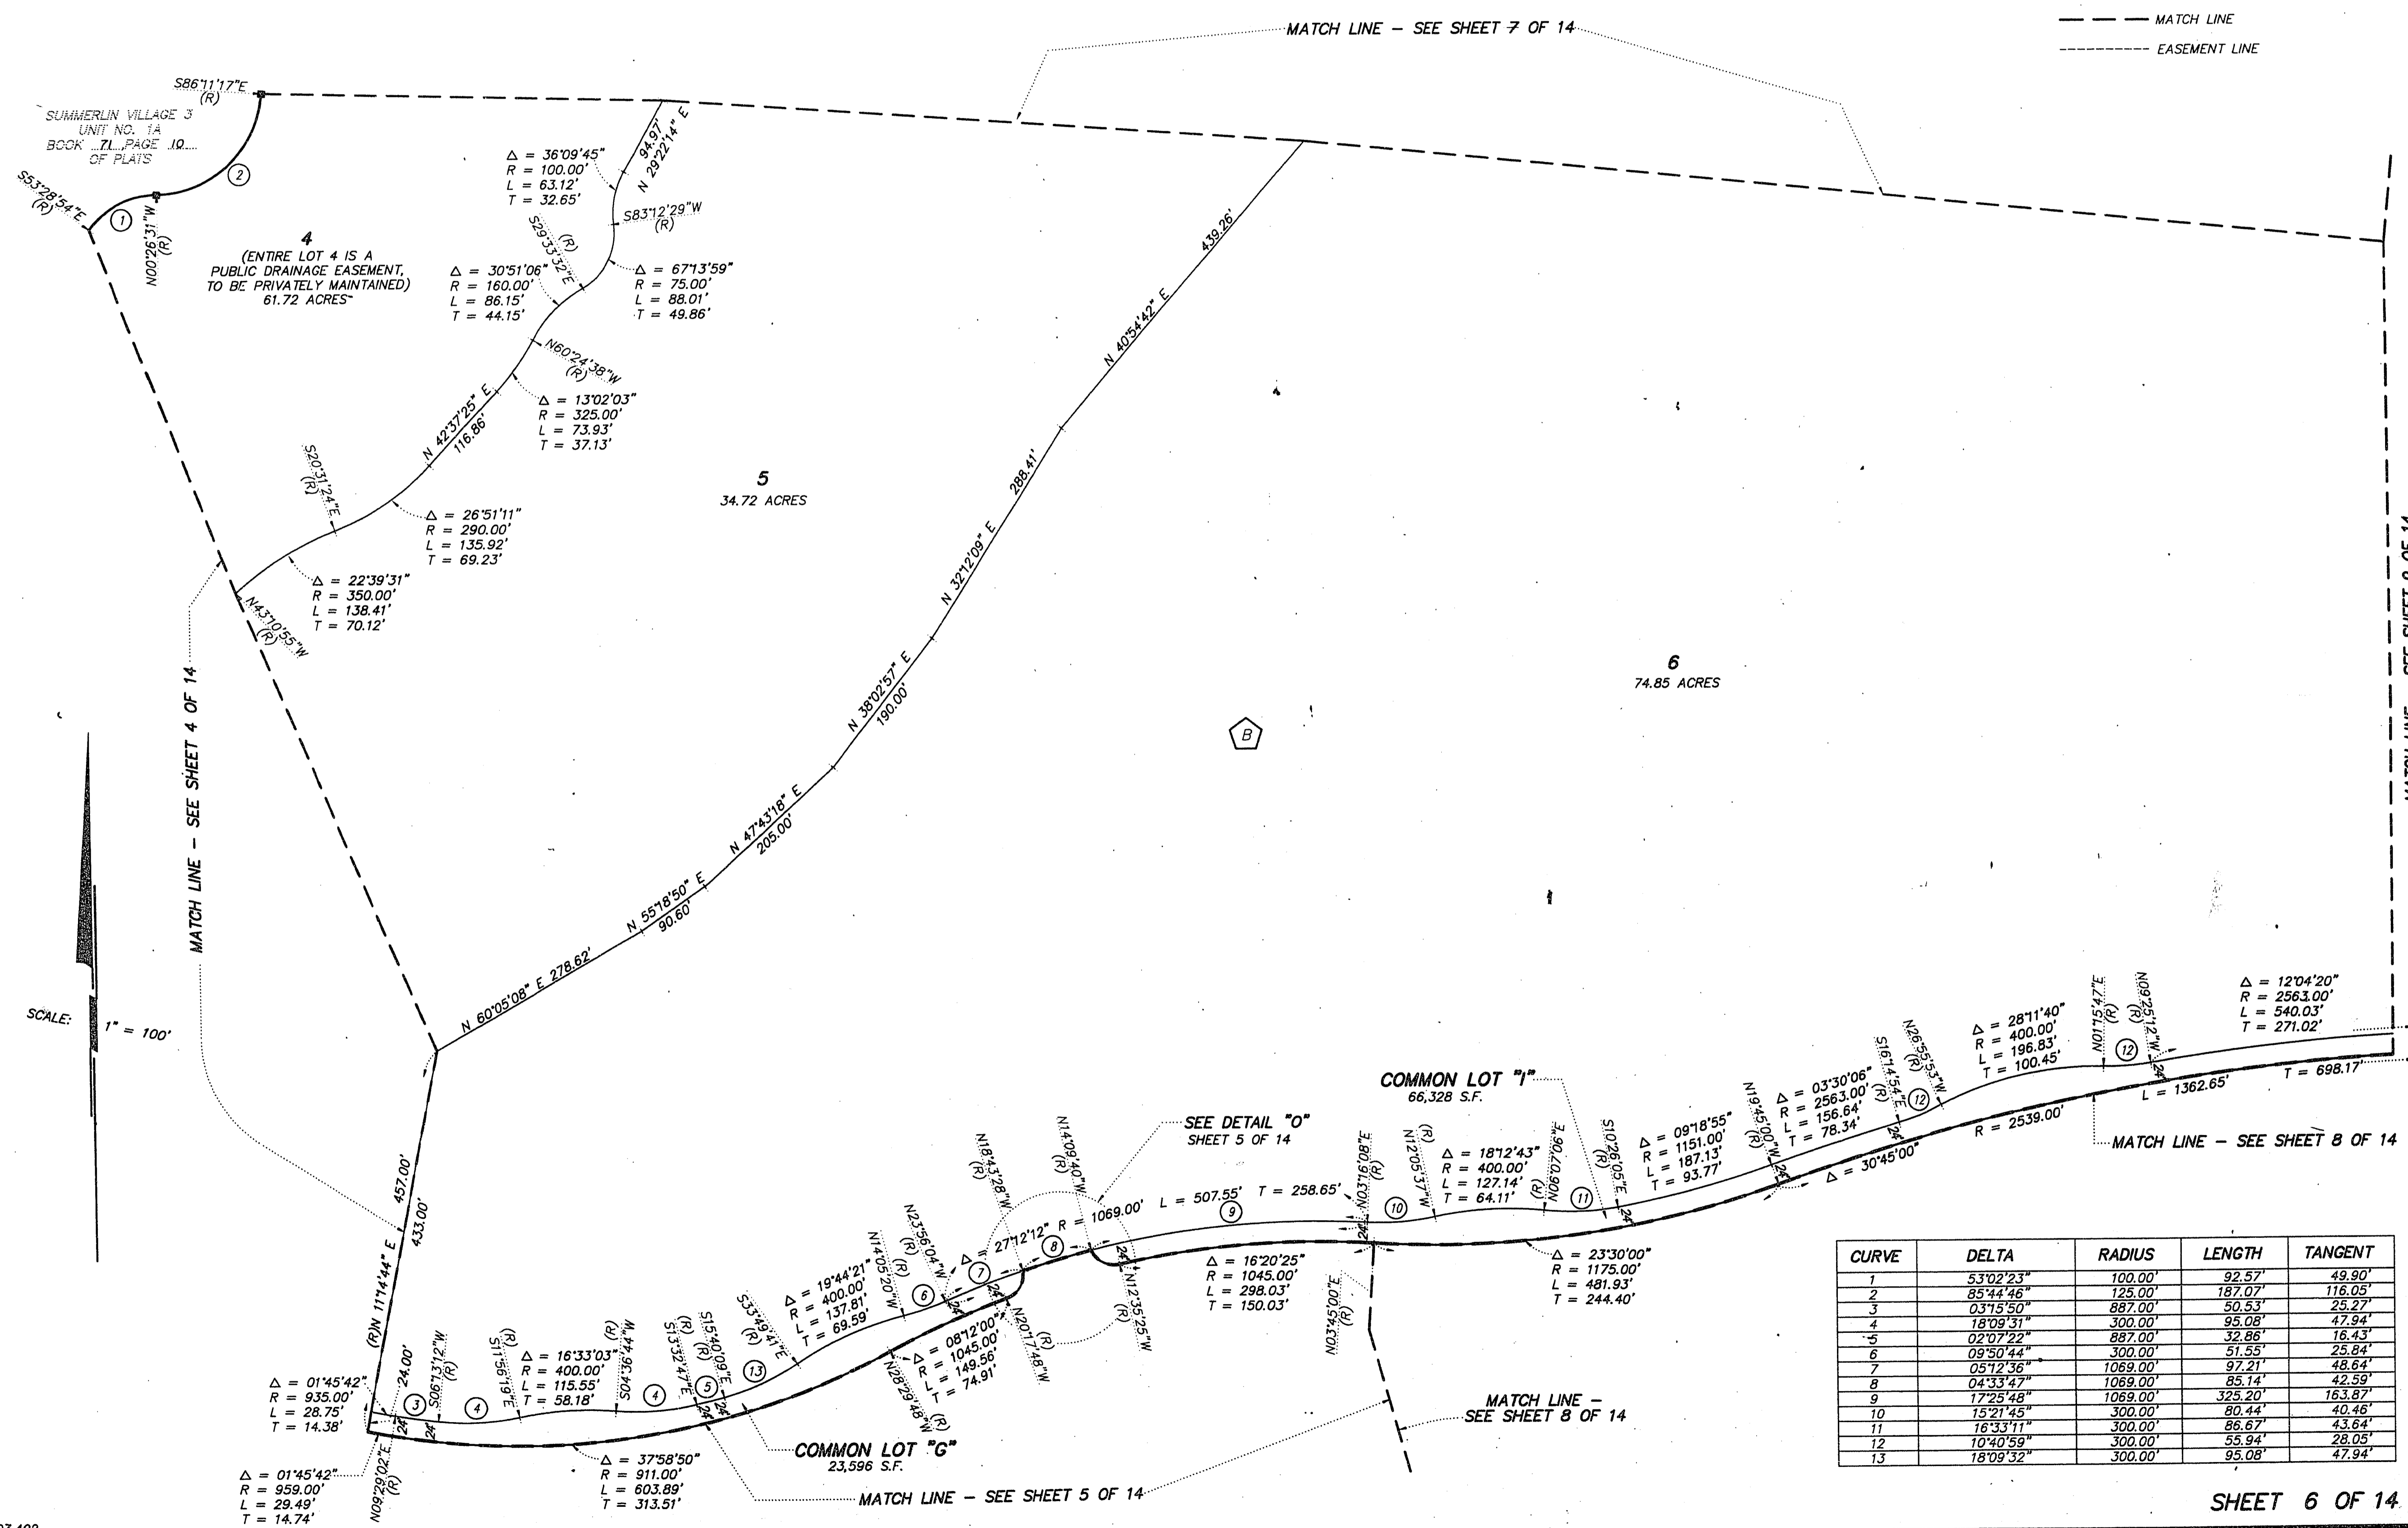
MATCH LINE – SEE SHEET 7 OF 14

MATCH LINE
EASEMENT LINE

S86°11'17"E (R)

SUMMERLIN VILLAGE 3 UNIT NO. 1A BOOK 71 PAGE 10 OF PLATS

S53°28'54"E (R)

1

2

N00°26'31"W (R)

4
(ENTIRE LOT 4 IS A PUBLIC DRAINAGE EASEMENT, TO BE PRIVATELY MAINTAINED)
61.72 ACRES

$\Delta$ = 36°09'45"
R = 100.00'
L = 63.12'
T = 32.65'

94.97'
N 29°22'14" E

S83°12'29"W (R)

S29°33'32"E (R)

$\Delta$ = 30°51'06"
R = 160.00'
L = 86.15'
T = 44.15'

$\Delta$ = 67°13'59"
R = 75.00'
L = 88.01'
T = 49.86'

N60°24'38"W (R)

$\Delta$ = 13°02'03"
R = 325.00'
L = 73.93'
T = 37.13'

N 42°37'25" E
116.86'

S20°31'24"E (R)

$\Delta$ = 26°51'11"
R = 290.00'
L = 135.92'
T = 69.23'

$\Delta$ = 22°39'31"
R = 350.00'
L = 138.41'
T = 70.12'

N43°10'55"W (R)

5
34.72 ACRES

439.26'
N 40°54'42" E
288.41'
N 32°12'09" E
N 38°02'57" E
190.00'
N 47°43'18" E
205.00'
N 55°18'50" E
90.60'
N 60°05'08" E 278.62'

6
74.85 ACRES

B

MATCH LINE – SEE SHEET 4 OF 14

SCALE: 1" = 100'

MATCH LINE – SEE SHEET 8 OF 14

457.00'
433.00'
(R)N 11°14'44" E

$\Delta$ = 12°04'20"
R = 2563.00'
L = 540.03'
T = 271.02'

N01°15'47"E (R)
N09°25'12"W (R)
12
T = 698.17'
L = 1362.65'

$\Delta$ = 28°11'40"
R = 400.00'
L = 196.83'
T = 100.45'

R = 2539.00'

N26°55'53"W (R)
S16°14'54"E (R)
12

$\Delta$ = 03°30'06"
R = 2563.00'
L = 156.64'
T = 78.34'

N19°45'00"W (R)

$\Delta$ = 30°45'00"

MATCH LINE – SEE SHEET 8 OF 14

COMMON LOT "I"
66,328 S.F.

$\Delta$ = 09°18'55"
R = 1151.00'
L = 187.13'
T = 93.77'

S10°26'05"E
N06°07'06"E (R)
11

$\Delta$ = 18°12'43"
R = 400.00'
L = 127.14'
T = 64.11'

N12°05'37"W (R)
N03°16'08"E (R)
10

SEE DETAIL "O"
SHEET 5 OF 14

N14°09'40"W (R)
N18°43'28"W (R)

L = 507.55' T = 258.65'
9
27°12'12" R = 1069.00'
8

$\Delta$ = 16°20'25"
R = 1045.00'
L = 298.03'
T = 150.03'

N12°35'25"W (R)

N03°45'00"E (R)

$\Delta$ = 23°30'00"
R = 1175.00'
L = 481.93'
T = 244.40'

N23°56'04"W (R)
7
6
N14°05'20"W (R)

$\Delta$ = 19°44'21"
R = 400.00'
L = 137.81'
T = 69.59'

N20°17'48"W (R)

$\Delta$ = 08°12'00"
R = 1045.00'
L = 149.56'
T = 74.91'

N28°29'48"W (R)

S33°49'41"E (R)
13
S15°40'09"E (R)
5
S13°32'47"E (R)
4
S04°36'44"W (R)

$\Delta$ = 16°33'03"
R = 400.00'
L = 115.55'
T = 58.18'

S11°56'19"E (R)
4
S06°13'12"W (R)
3
24.00'

$\Delta$ = 01°45'42"
R = 935.00'
L = 28.75'
T = 14.38'

COMMON LOT "G"
23,596 S.F.

$\Delta$ = 37°58'50"
R = 911.00'
L = 603.89'
T = 313.51'

$\Delta$ = 01°45'42"
R = 959.00'
L = 29.49'
T = 14.74'

N09°29'02"E (R)

MATCH LINE – SEE SHEET 5 OF 14

MATCH LINE – SEE SHEET 8 OF 14

| CURVE | DELTA | RADIUS | LENGTH | TANGENT |
|---|---|---|---|---|
| 1 | 53°02'23" | 100.00' | 92.57' | 49.90' |
| 2 | 85°44'46" | 125.00' | 187.07' | 116.05' |
| 3 | 03°15'50" | 887.00' | 50.53' | 25.27' |
| 4 | 18°09'31" | 300.00' | 95.08' | 47.94' |
| 5 | 02°07'22" | 887.00' | 32.86' | 16.43' |
| 6 | 09°50'44" | 300.00' | 51.55' | 25.84' |
| 7 | 05°12'36" | 1069.00' | 97.21' | 48.64' |
| 8 | 04°33'47" | 1069.00' | 85.14' | 42.59' |
| 9 | 17°25'48" | 1069.00' | 325.20' | 163.87' |
| 10 | 15°21'45" | 300.00' | 80.44' | 40.46' |
| 11 | 16°33'11" | 300.00' | 86.67' | 43.64' |
| 12 | 10°40'59" | 300.00' | 55.94' | 28.05' |
| 13 | 18°09'32" | 300.00' | 95.08' | 47.94' |

SHEET 6 OF 14